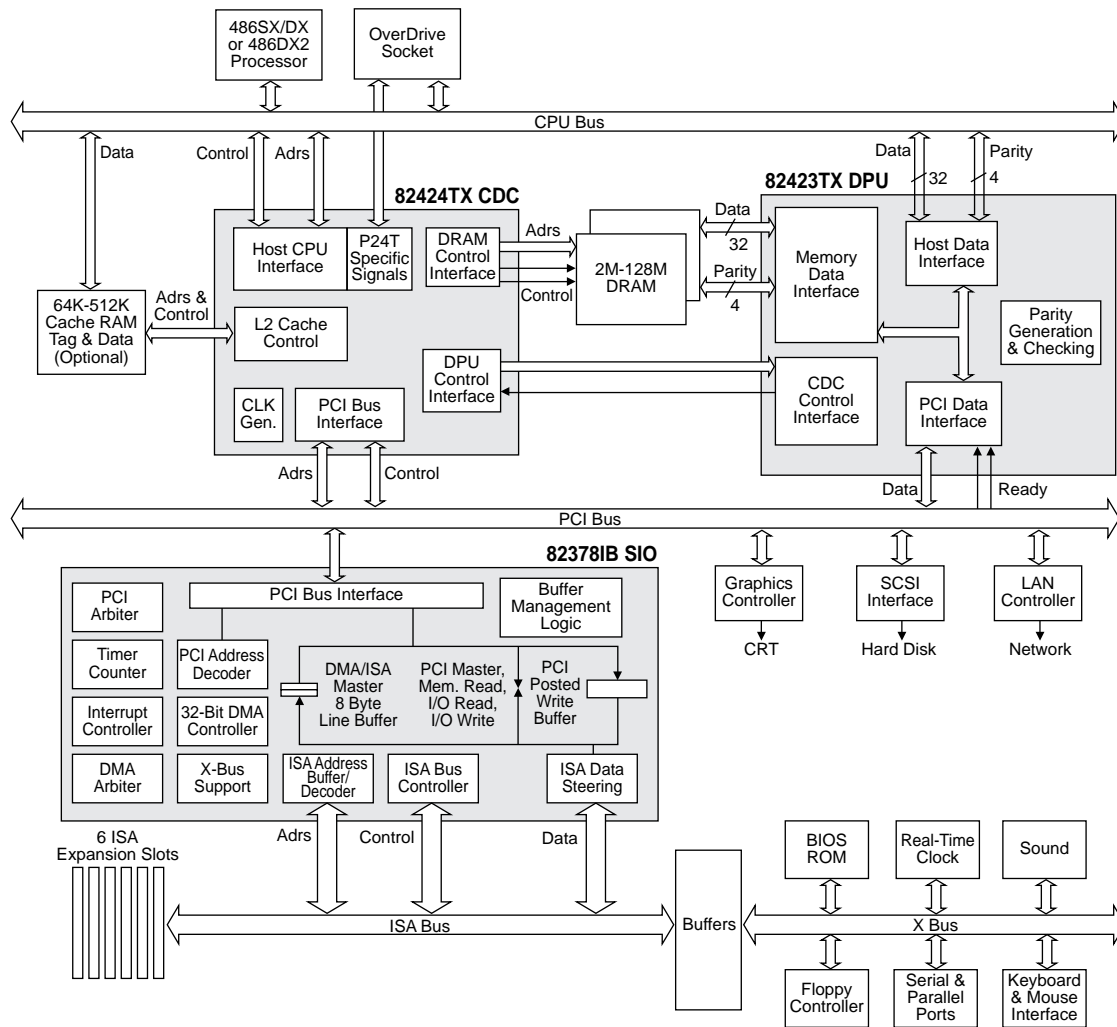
486SX/DX or 486DX2 Processor

OverDrive Socket

CPU Bus

Data

Control

Adrs

Data

Parity

32

4

82424TX CDC

82423TX DPU

Host CPU Interface

P24T Specific Signals

DRAM Control Interface

Adrs

Control

2M-128M DRAM

Data

32

Parity

4

Memory Data Interface

Host Data Interface

64K-512K Cache RAM Tag & Data (Optional)

Adrs & Control

L2 Cache Control

Parity Generation & Checking

DPU Control Interface

CDC Control Interface

PCI Data Interface

CLK Gen.

PCI Bus Interface

Adrs

Control

Data

Ready

PCI Bus

82378IB SIO

PCI Arbiter

PCI Bus Interface

Buffer Management Logic

Graphics Controller

SCSI Interface

LAN Controller

CRT

Hard Disk

Network

Timer Counter

PCI Address Decoder

DMA/ISA Master 8 Byte Line Buffer

PCI Master, Mem. Read, I/O Read, I/O Write

PCI Posted Write Buffer

Interrupt Controller

32-Bit DMA Controller

DMA Arbiter

X-Bus Support

ISA Address Buffer/ Decoder

ISA Bus Controller

ISA Data Steering

6 ISA Expansion Slots

Adrs

Control

Data

BIOS ROM

Real-Time Clock

Sound

ISA Bus

Buffers

X Bus

Floppy Controller

Serial & Parallel Ports

Keyboard & Mouse Interface